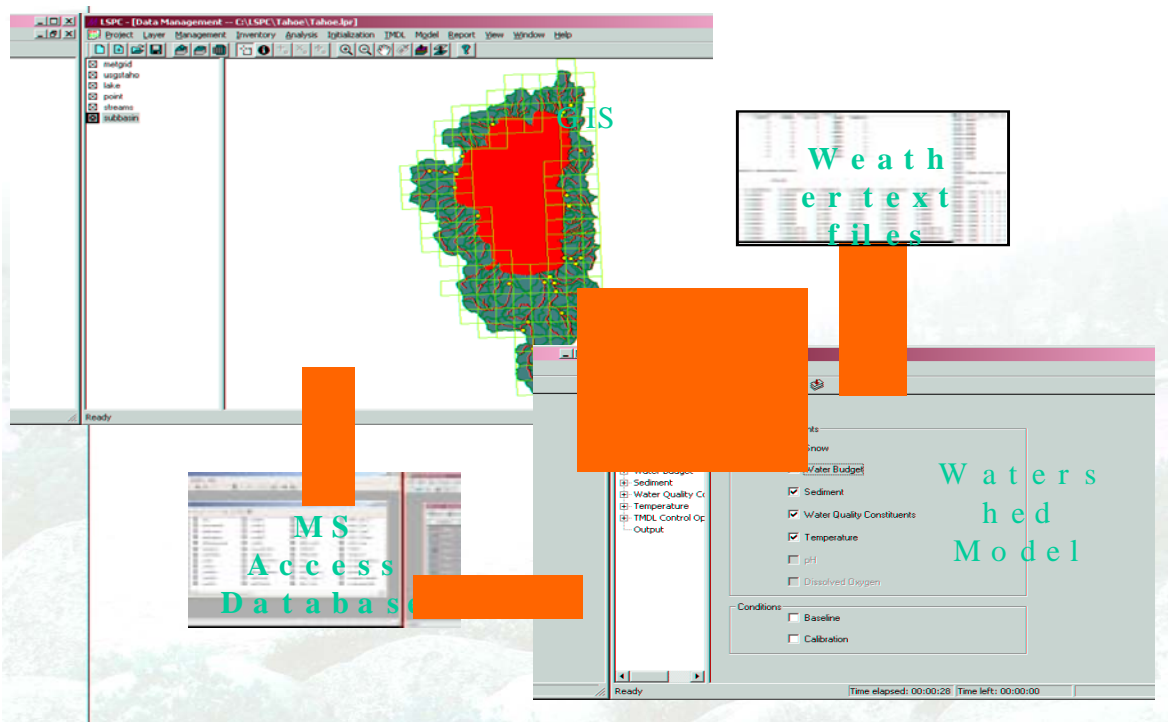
LSPC - [Data Management -- C:\LSPC\Tahoe\Tahoe.lpr]

Project Layer Management Inventory Analysis Initialization TMDL Model Report View Window Help

metgrid
usgstaho
lake
point
streams
subbasin

Ready

GIS

Weath er text files

Snow
Water Budget
Sediment
Water Quality Constituents
Temperature
pH
Dissolved Oxygen

Water Budget
Sediment
Water Quality Co
Temperature
TMDL Control Op
Output

Conditions
Baseline
Calibration

Watershed Model

MS Access Database

Ready
Time elapsed: 00:00:28
Time left: 00:00:00